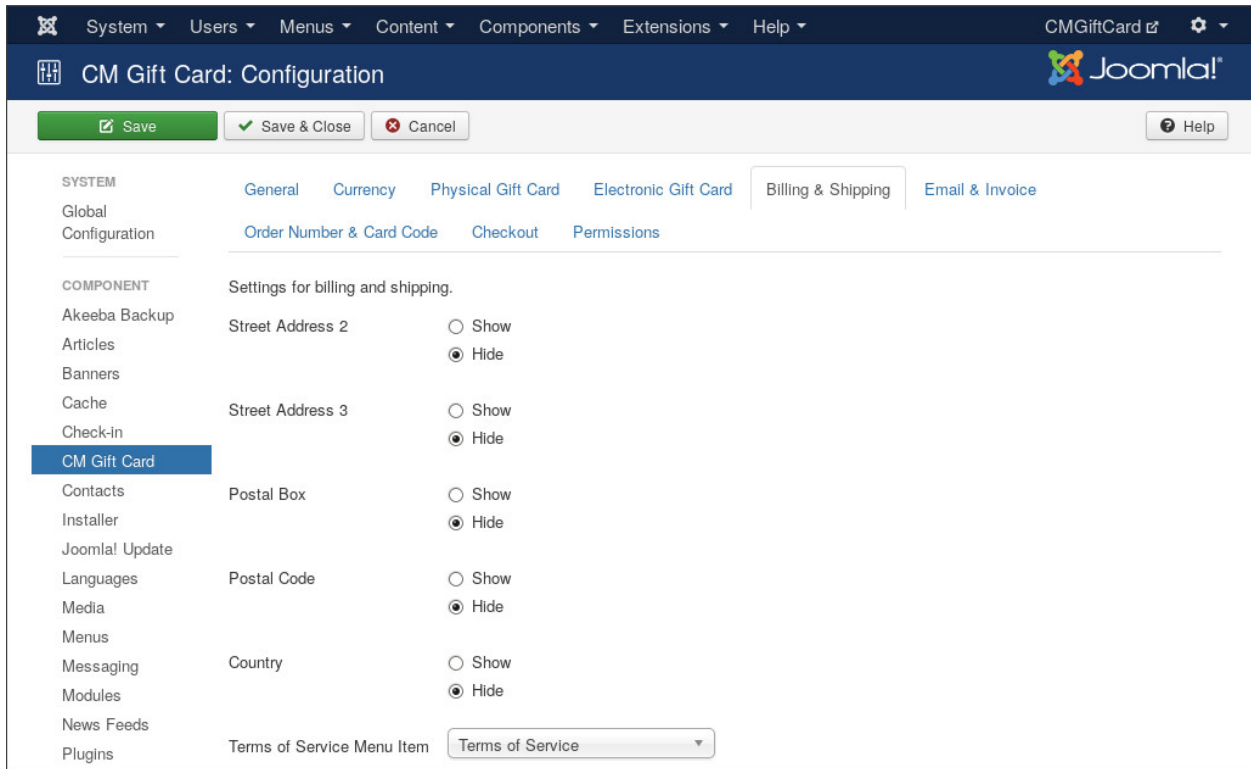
System ▾ Users ▾ Menus ▾ Content ▾ Components ▾ Extensions ▾ Help ▾ CMGiftCard

CM Gift Card: Configuration

Joomla!®

Save
Save & Close
Cancel
Help

SYSTEM
Global Configuration

COMPONENT
Akeeba Backup
Articles
Banners
Cache
Check-in
CM Gift Card
Contacts
Installer
Joomla! Update
Languages
Media
Menus
Messaging
Modules
News Feeds
Plugins

General Currency Physical Gift Card Electronic Gift Card Billing & Shipping Email & Invoice
Order Number & Card Code Checkout Permissions

Settings for billing and shipping.

Street Address 2 Show Hide

Street Address 3 Show Hide

Postal Box Show Hide

Postal Code Show Hide

Country Show Hide

Terms of Service Menu Item Terms of Service